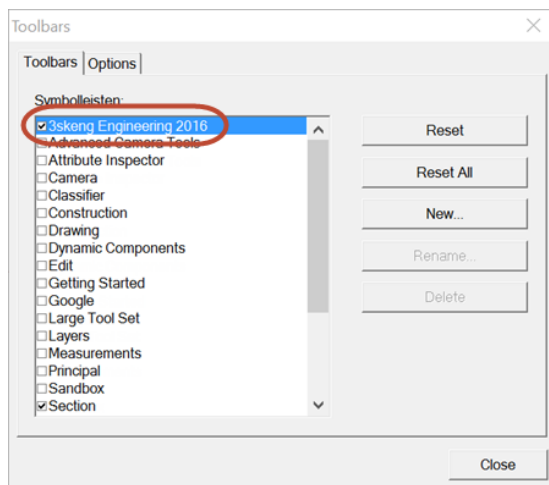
Toolbars
×
Toolbars
Options
Symbolleisten:
☑3skeng Engineering 2016
☐Advanced Camera Tools
☐Attribute Inspector
☐Camera
☐Classifier
☐Construction
☐Drawing
☐Dynamic Components
☐Edit
☐Getting Started
☐Google
☐Large Tool Set
☐Layers
☐Measurements
☐Principal
☐Sandbox
☑Section
Reset
Reset All
New...
Rename...
Delete
Close